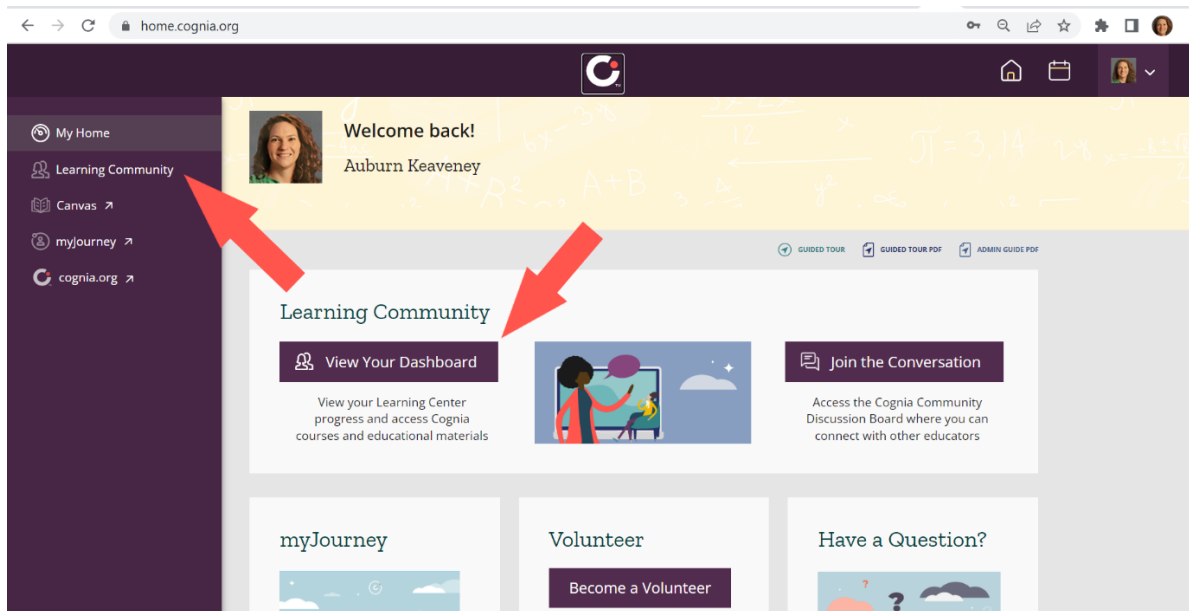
home.cognia.org

My Home
Learning Community
Canvas ↗
myJourney ↗
cognia.org ↗

Welcome back!
Auburn Keaveney

GUIDED TOUR
GUIDED TOUR PDF
ADMIN GUIDE PDF

Learning Community

View Your Dashboard

View your Learning Center progress and access Cognia courses and educational materials

Join the Conversation

Access the Cognia Community Discussion Board where you can connect with other educators

myJourney

Volunteer

Become a Volunteer

Have a Question?